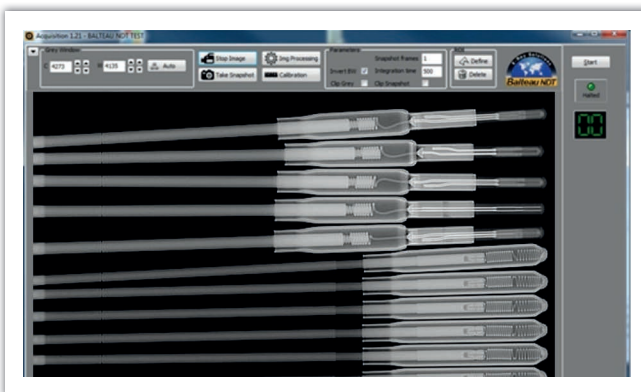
Acquisition 1.21 - BALTEAU NDT TEST

Grey Window

4273

4135

Auto

Stop Image

Img Processing

Take Snapshot

Calibration

Parameters

Snapshot frames 1

Invert BW

Integration time 500

Clip Grey

Clip Snapshot

Roi

Define

Delete

Balteau NDT

Start

Halted

00